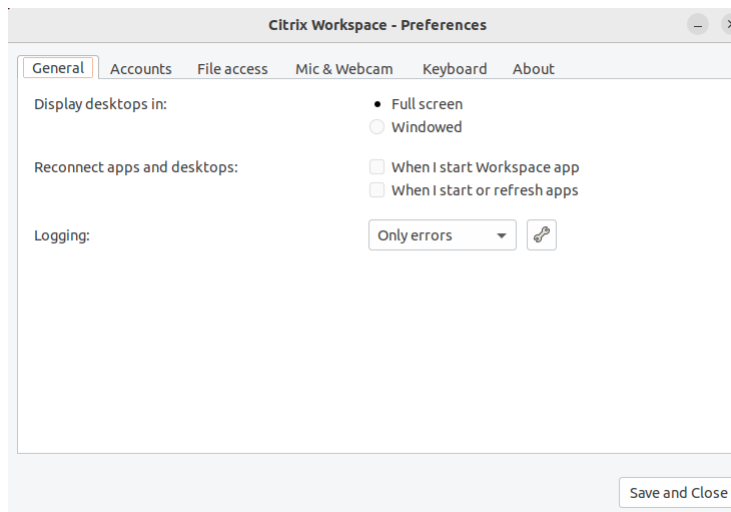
Citrix Workspace - Preferences

General Accounts File access Mic & Webcam Keyboard About

Display desktops in:
Full screen
Windowed

Reconnect apps and desktops:
When I start Workspace app
When I start or refresh apps

Logging:
Only errors

Save and Close